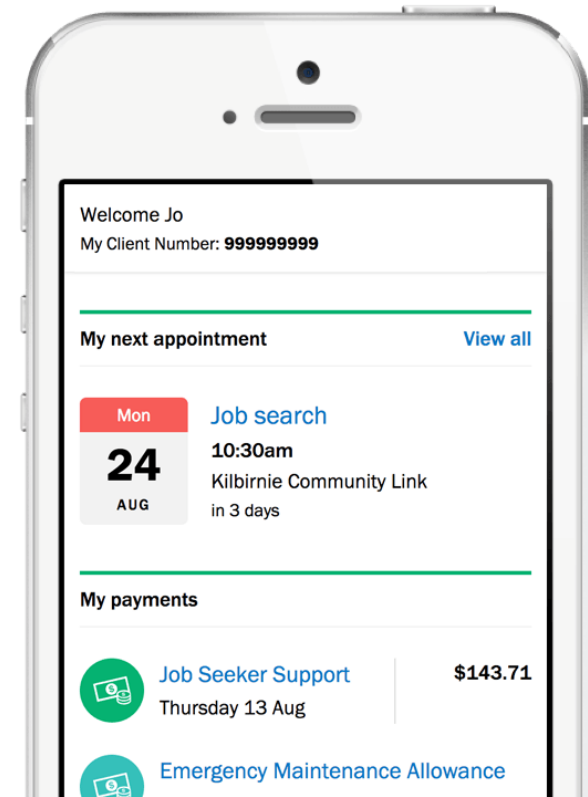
Welcome Jo
My Client Number: **999999999**

My next appointment View all

Mon
24
AUG

Job search
10:30am
Kilbirnie Community Link
in 3 days

My payments

Job Seeker Support
Thursday 13 Aug
$143.71

Emergency Maintenance Allowance